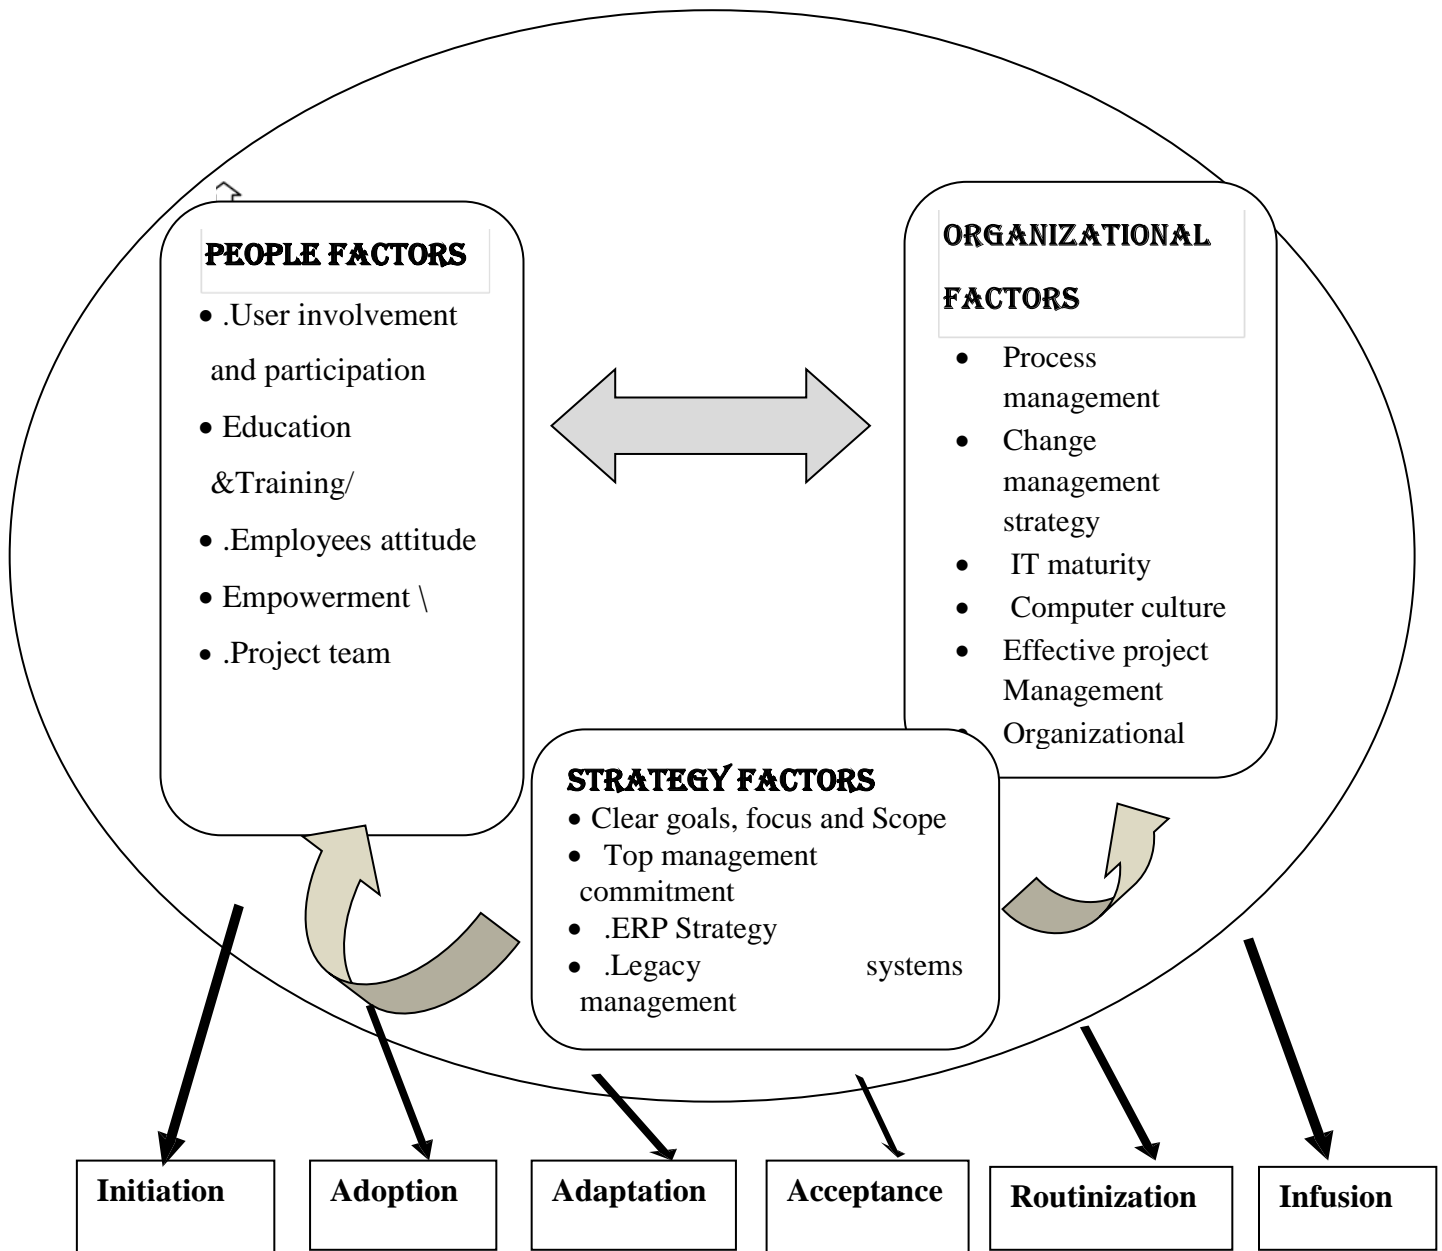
PEOPLE FACTORS

- .User involvement and participation
- Education &Training/
- .Employees attitude
- Empowerment \
- .Project team

ORGANIZATIONAL FACTORS

- Process management
- Change management strategy
- IT maturity
- Computer culture
- Effective project Management
- Organizational

STRATEGY FACTORS

- Clear goals, focus and Scope
- Top management commitment
- .ERP Strategy
- .Legacy systems management

Initiation

Adoption

Adaptation

Acceptance

Routinization

Infusion